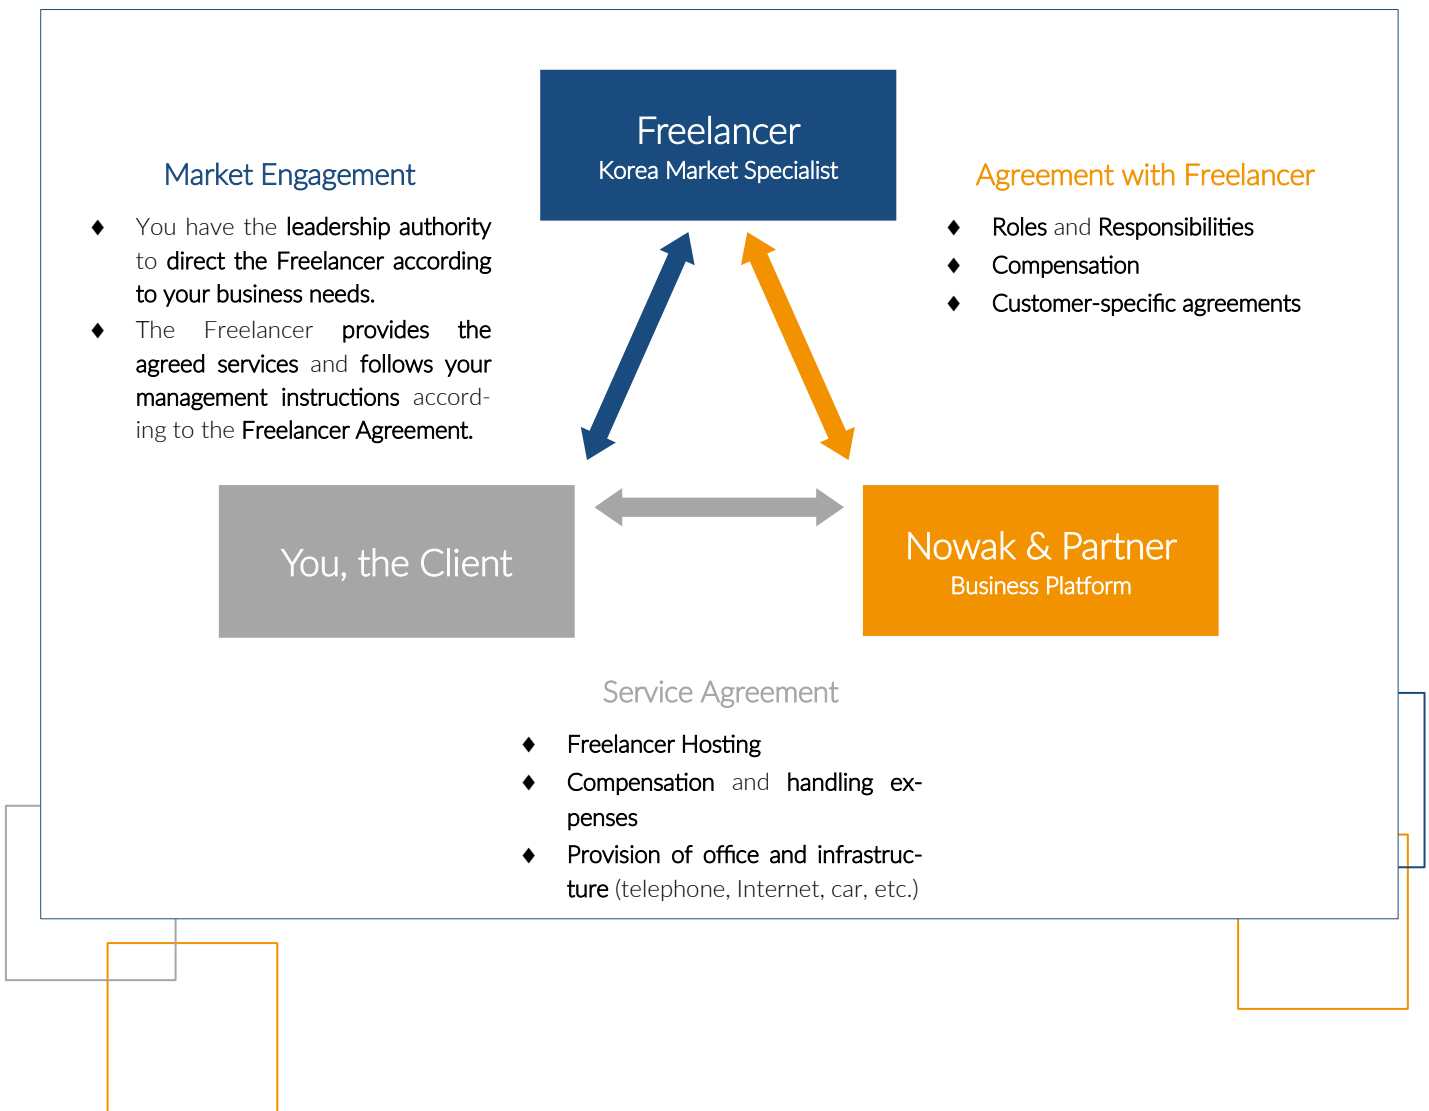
Freelancer
Korea Market Specialist

Market Engagement

♦ You have the leadership authority to direct the Freelancer according to your business needs.
♦ The Freelancer provides the agreed services and follows your management instructions according to the Freelancer Agreement.

Agreement with Freelancer

♦ Roles and Responsibilities
♦ Compensation
♦ Customer-specific agreements

You, the Client

Nowak & Partner
Business Platform

Service Agreement

♦ Freelancer Hosting
♦ Compensation and handling expenses
♦ Provision of office and infrastructure (telephone, Internet, car, etc.)